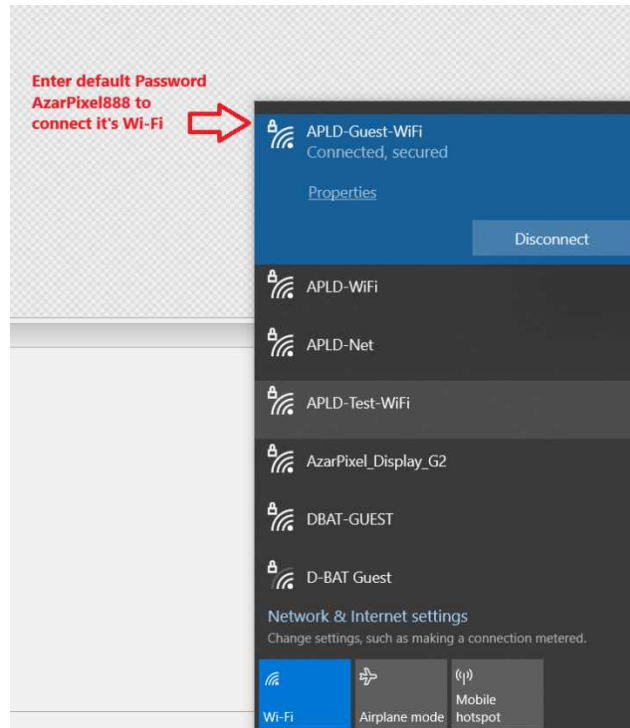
Enter default Password AzarPixel888 to connect it's Wi-Fi

APLD-Guest-WiFi
Connected, secured

Properties

Disconnect

APLD-WiFi

APLD-Net

APLD-Test-WiFi

AzarPixel_Display_G2

DBAT-GUEST

D-BAT Guest

Network & Internet settings
Change settings, such as making a connection metered.

Wi-Fi

Airplane mode

Mobile hotspot